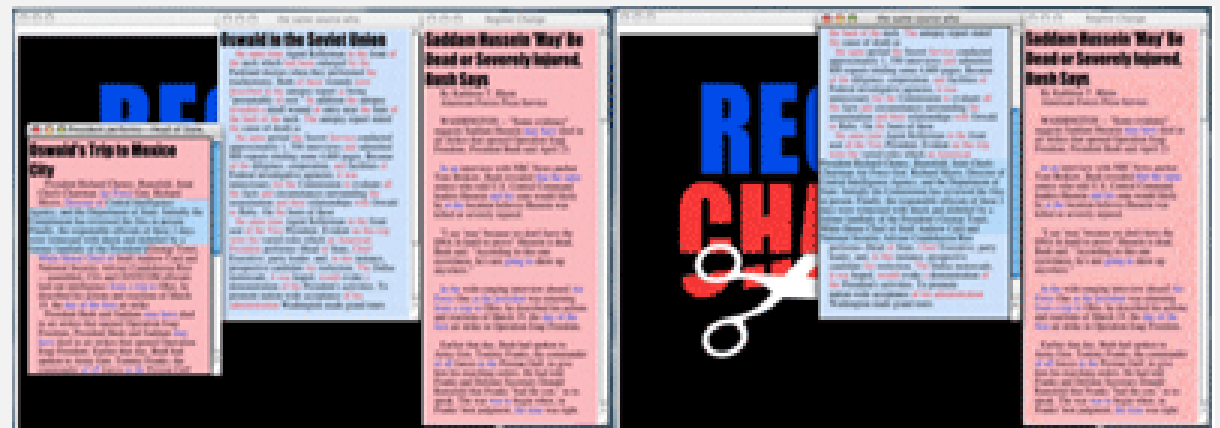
Oswald to the Soviet Union

Saddam Hussein 'May' Be Dead or Severely Injured, Bush Says

Oswald's Trip to Mexico City

REG

Regime Change

Saddam Hussein 'May' Be Dead or Severely Injured, Bush Says

REG
CHA

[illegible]